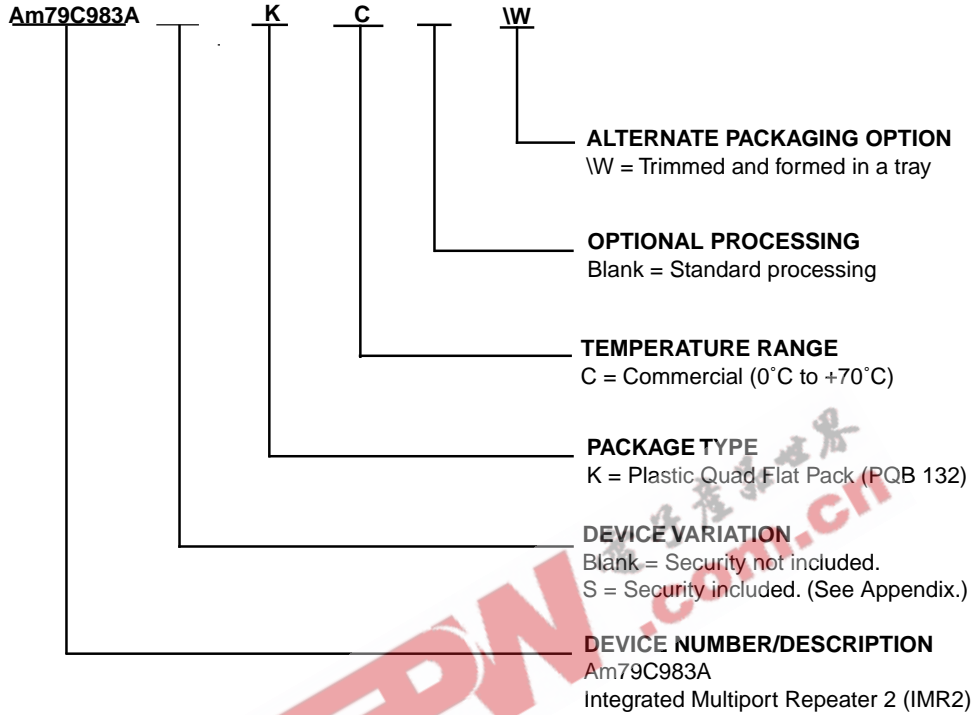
Am79C983A K C \W

ALTERNATE PACKAGING OPTION
\W = Trimmed and formed in a tray

OPTIONAL PROCESSING
Blank = Standard processing

TEMPERATURE RANGE
C = Commercial (0˚C to +70˚C)

PACKAGE TYPE
K = Plastic Quad Flat Pack (PQB 132)

DEVICE VARIATION
Blank = Security not included.
S = Security included. (See Appendix.)

DEVICE NUMBER/DESCRIPTION
Am79C983A
Integrated Multiport Repeater 2 (IMR2)

.com.cn